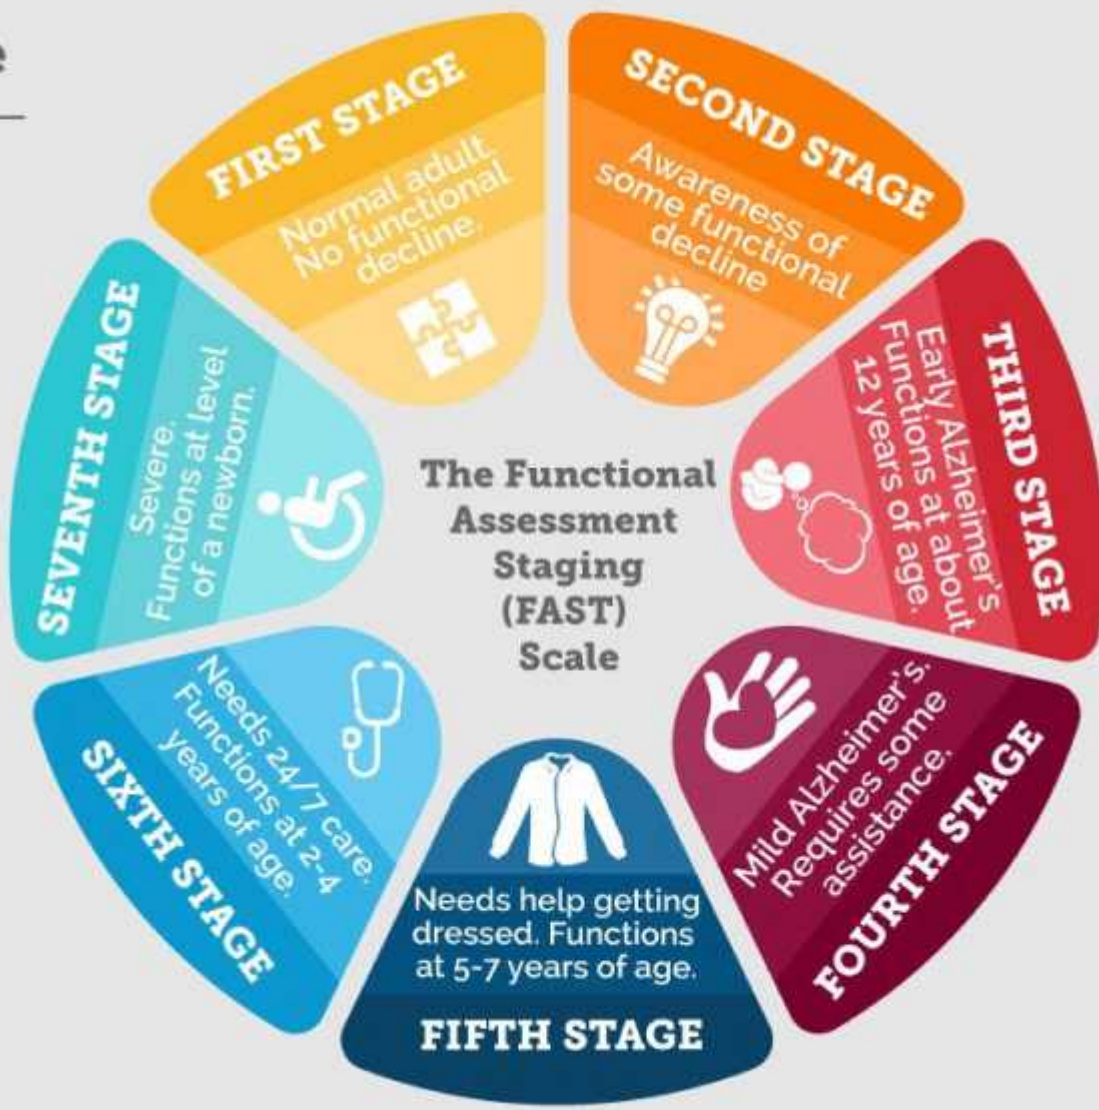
The Functional Assessment Staging (FAST) Scale

FIRST STAGE
Normal adult. No functional decline.

SECOND STAGE
Awareness of some functional decline

THIRD STAGE
Early Alzheimer's. Functions at about 12 years of age.

FOURTH STAGE
Mild Alzheimer's. Requires some assistance.

FIFTH STAGE
Needs help getting dressed. Functions at 5-7 years of age.

SIXTH STAGE
Needs 24/7 care. Functions at 2-4 years of age.

SEVENTH STAGE
Severe. Functions at level of a newborn.